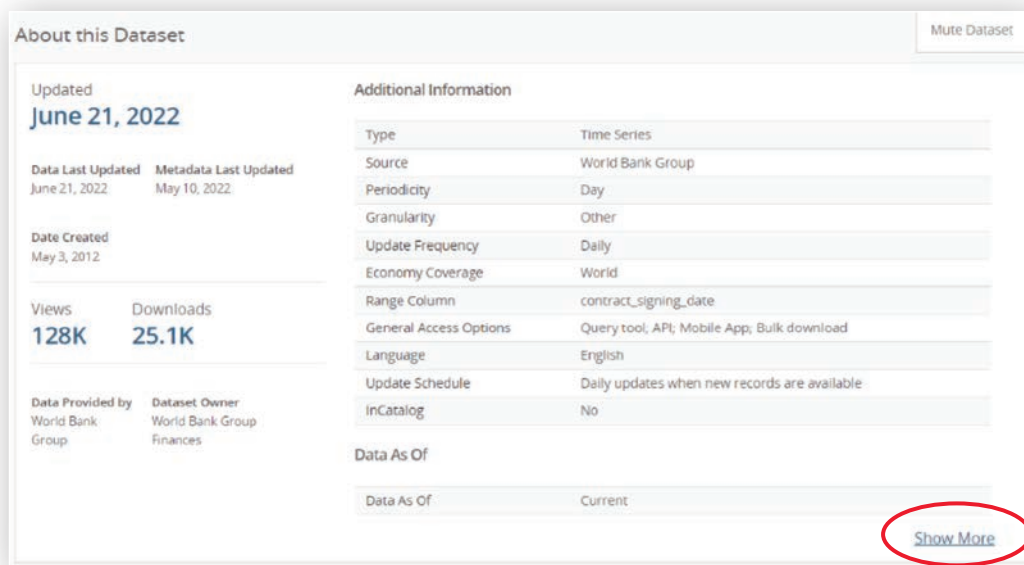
About this Dataset

Mute Dataset

Updated
June 21, 2022

Data Last Updated
June 21, 2022

Metadata Last Updated
May 10, 2022

Date Created
May 3, 2012

Views
128K

Downloads
25.1K

Data Provided by
World Bank Group

Dataset Owner
World Bank Group Finances

Additional Information

| Type | Time Series |
|---|---|
| Source | World Bank Group |
| Periodicity | Day |
| Granularity | Other |
| Update Frequency | Daily |
| Economy Coverage | World |
| Range Column | contract_signing_date |
| General Access Options | Query tool; API; Mobile App; Bulk download |
| Language | English |
| Update Schedule | Daily updates when new records are available |
| InCatalog | No |

Data As Of

| Data As Of | Current |
|---|---|

Show More